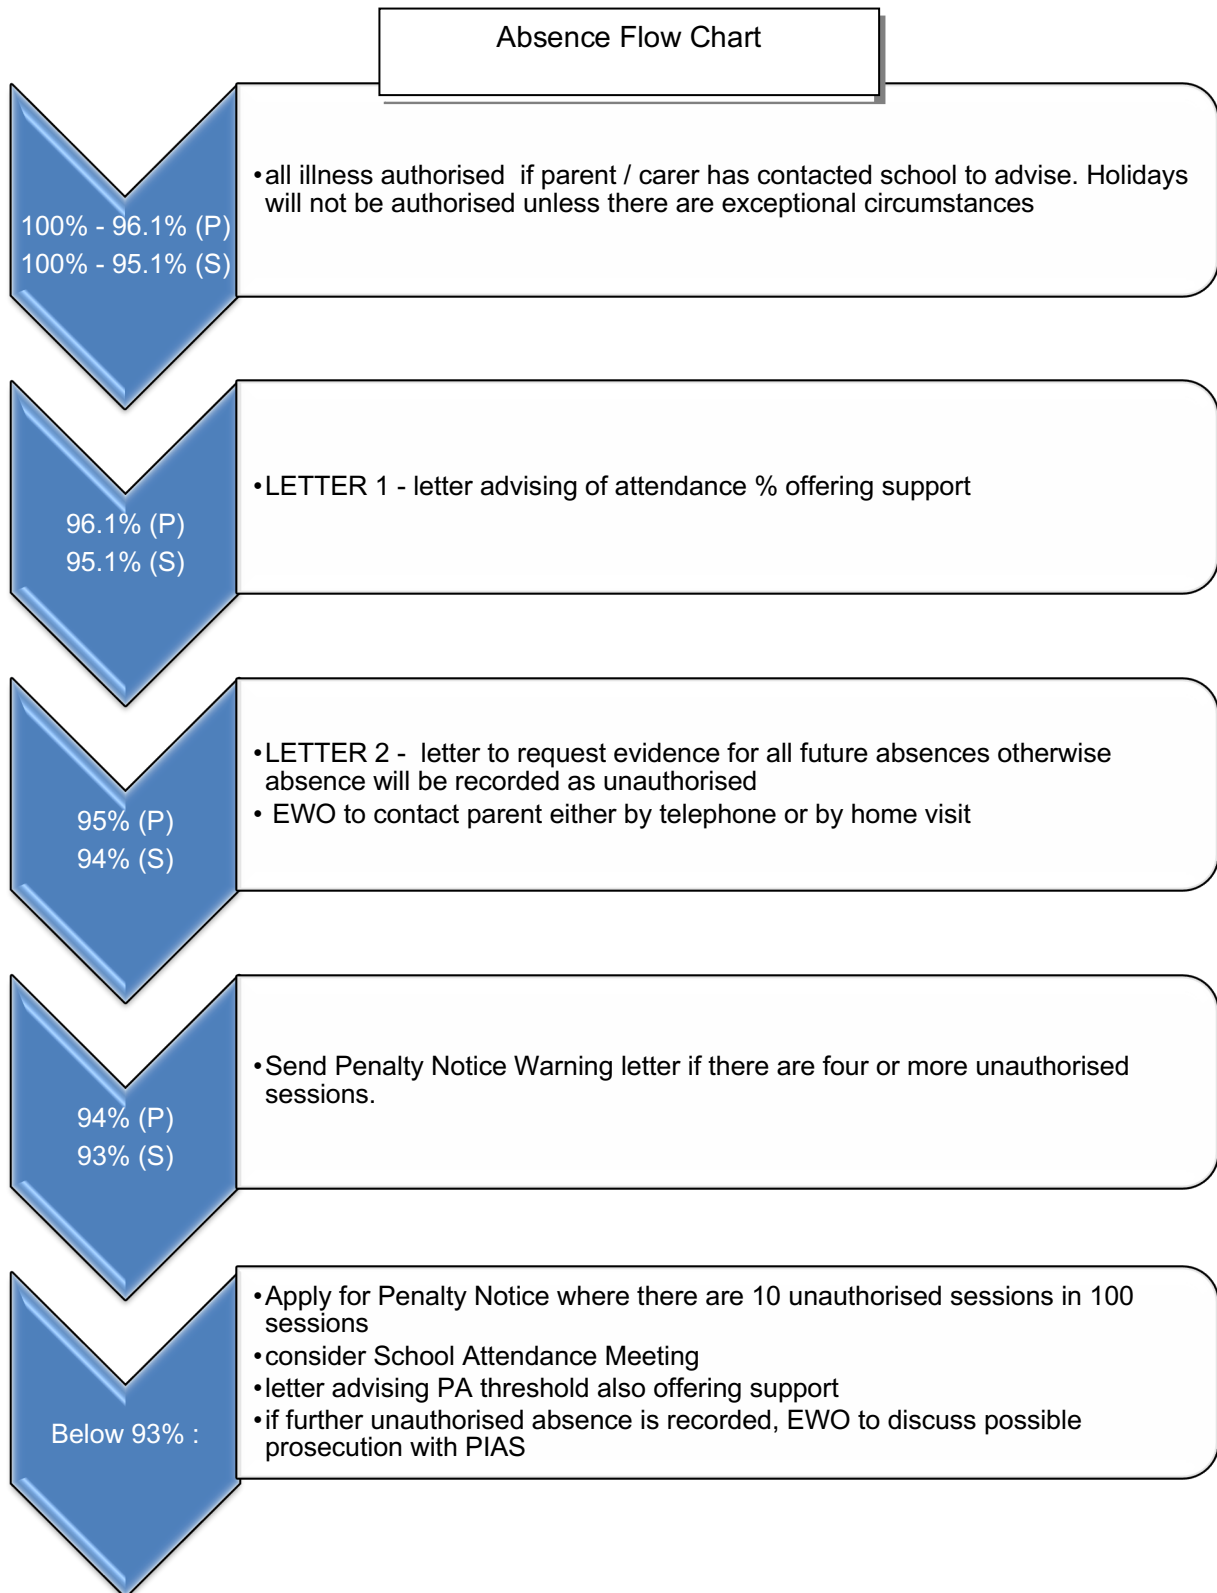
Absence Flow Chart

100% - 96.1% (P)
100% - 95.1% (S)

•all illness authorised  if parent / carer has contacted school to advise. Holidays will not be authorised unless there are exceptional circumstances

96.1% (P)
95.1% (S)

•LETTER 1 - letter advising of attendance % offering support

95% (P)
94% (S)

•LETTER 2 -  letter to request evidence for all future absences otherwise absence will be recorded as unauthorised
• EWO to contact parent either by telephone or by home visit

94% (P)
93% (S)

•Send Penalty Notice Warning letter if there are four or more unauthorised sessions.

Below 93% :

•Apply for Penalty Notice where there are 10 unauthorised sessions in 100 sessions
•consider School Attendance Meeting
•letter advising PA threshold also offering support
•if further unauthorised absence is recorded, EWO to discuss possible prosecution with PIAS